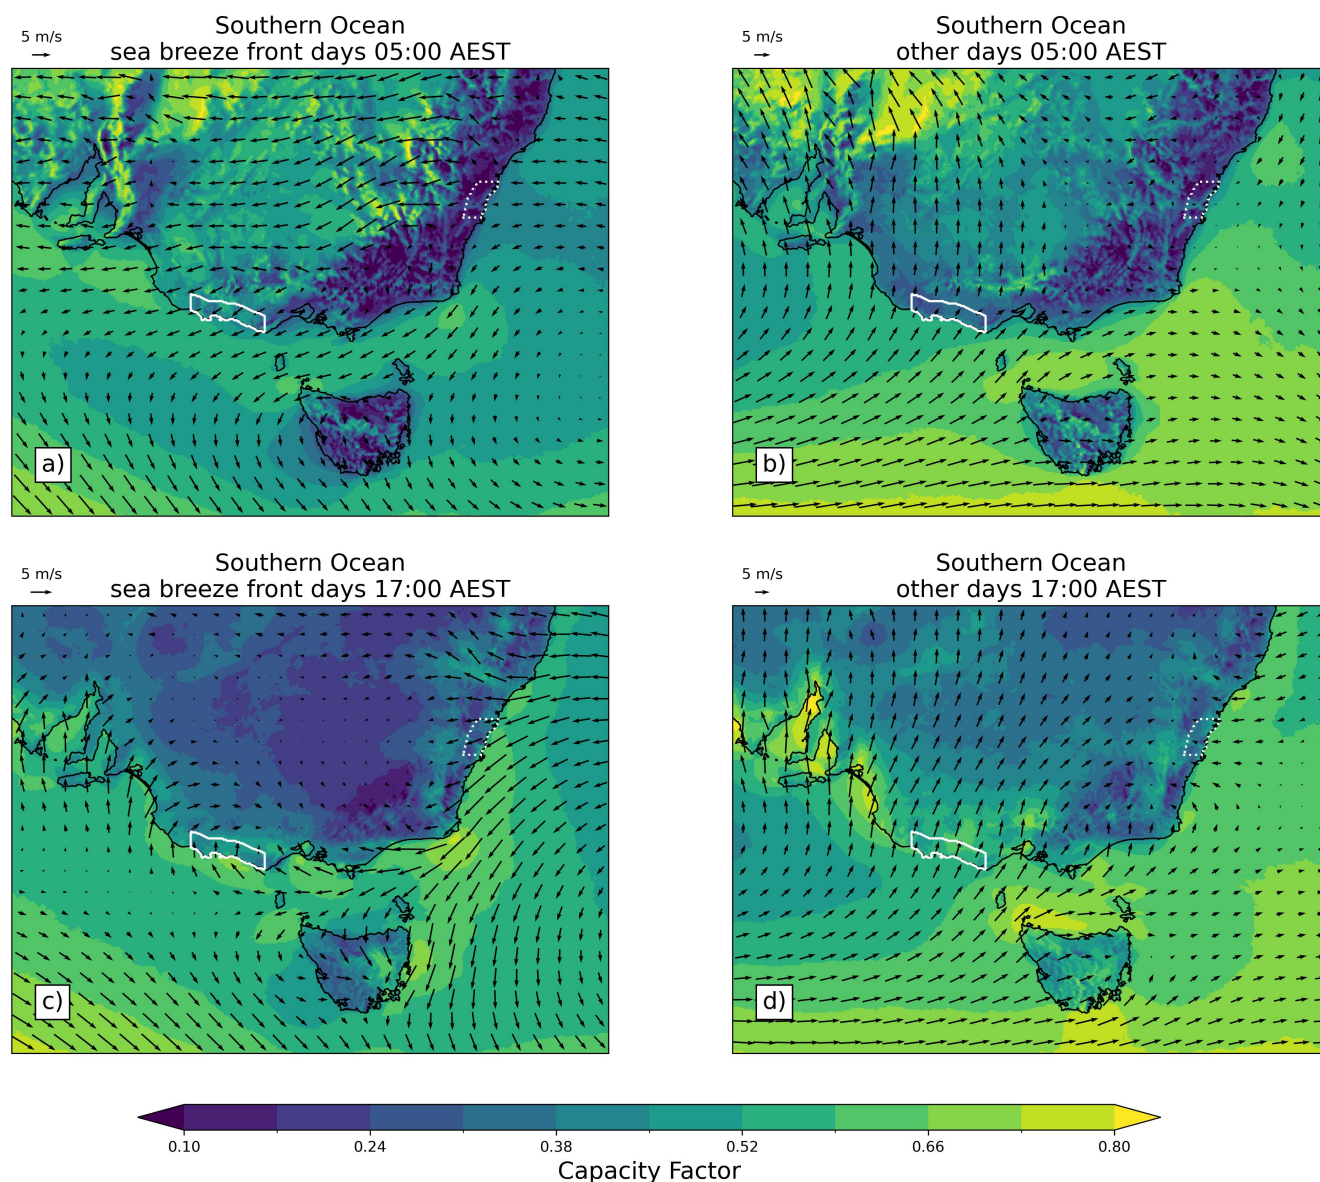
5 m/s

Southern Ocean
sea breeze front days 05:00 AEST

a)

5 m/s

Southern Ocean
other days 05:00 AEST

b)

5 m/s

Southern Ocean
sea breeze front days 17:00 AEST

c)

5 m/s

Southern Ocean
other days 17:00 AEST

d)

0.10 0.24 0.38 0.52 0.66 0.80

Capacity Factor